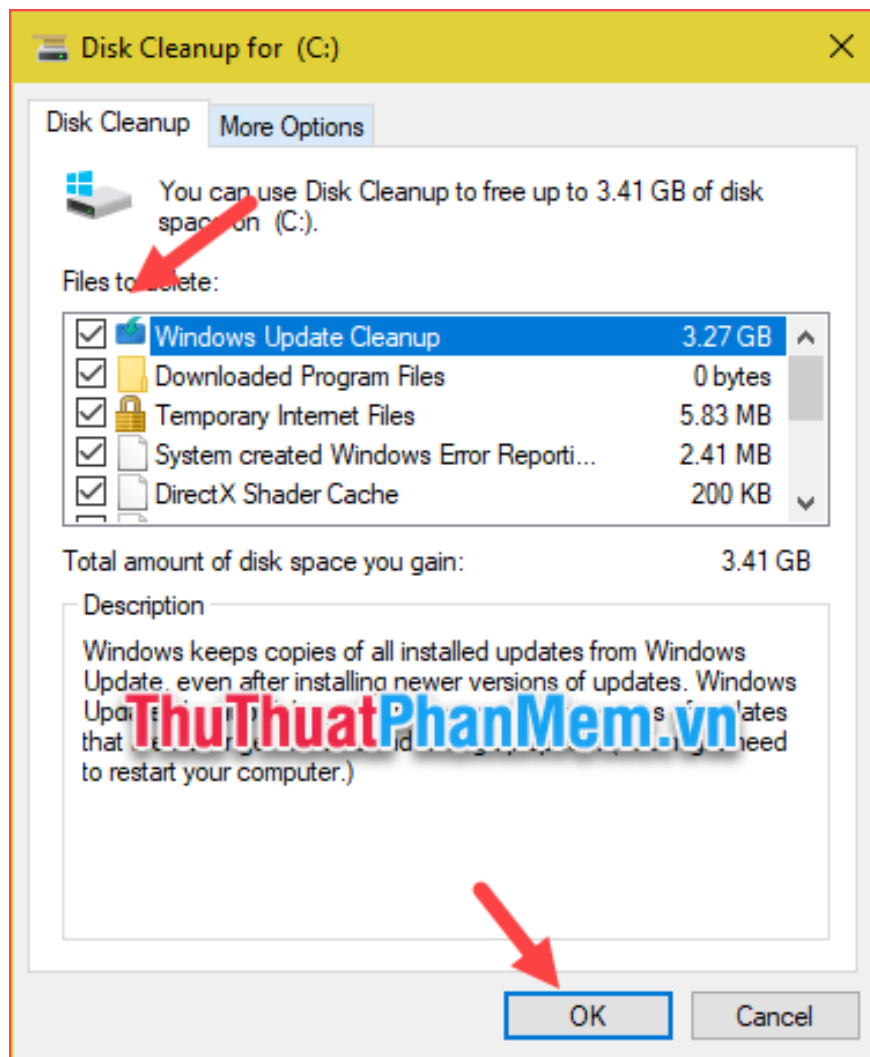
Disk Cleanup for (C:)

Disk Cleanup

More Options

You can use Disk Cleanup to free up to 3.41 GB of disk space on (C:).

Files to delete:

| | | |
|---|---|---|
| ☑ | Windows Update Cleanup | 3.27 GB |
| ☑ | Downloaded Program Files | 0 bytes |
| ☑ | Temporary Internet Files | 5.83 MB |
| ☑ | System created Windows Error Reporti... | 2.41 MB |
| ☑ | DirectX Shader Cache | 200 KB |

Total amount of disk space you gain: 3.41 GB

Description

Windows keeps copies of all installed updates from Windows Update, even after installing newer versions of updates. Windows Upd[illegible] s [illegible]lates that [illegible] need to restart your computer.)

ThuThuatPhanMem.vn

OK

Cancel